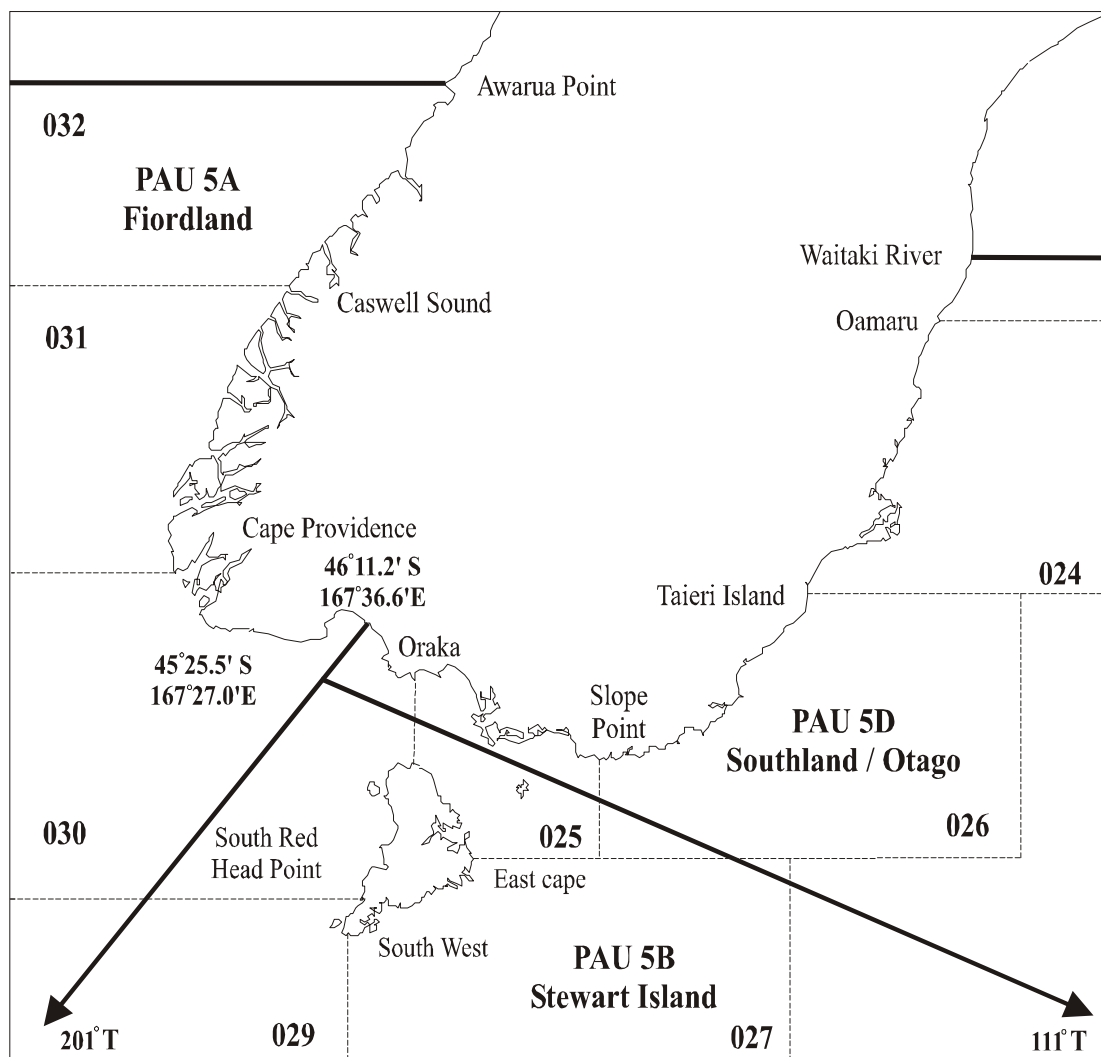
Awarua Point

032

PAU 5A
Fiordland

Waitaki River

Caswell Sound

Oamaru

031

Cape Providence

46°11.2' S
167°36.6'E

024

Taieri Island

Oraka

45°25.5' S
167°27.0'E

Slope Point

PAU 5D
Southland / Otago

030

South Red Head Point

025

026

East cape

South West

PAU 5B
Stewart Island

201°T

029

027

111°T